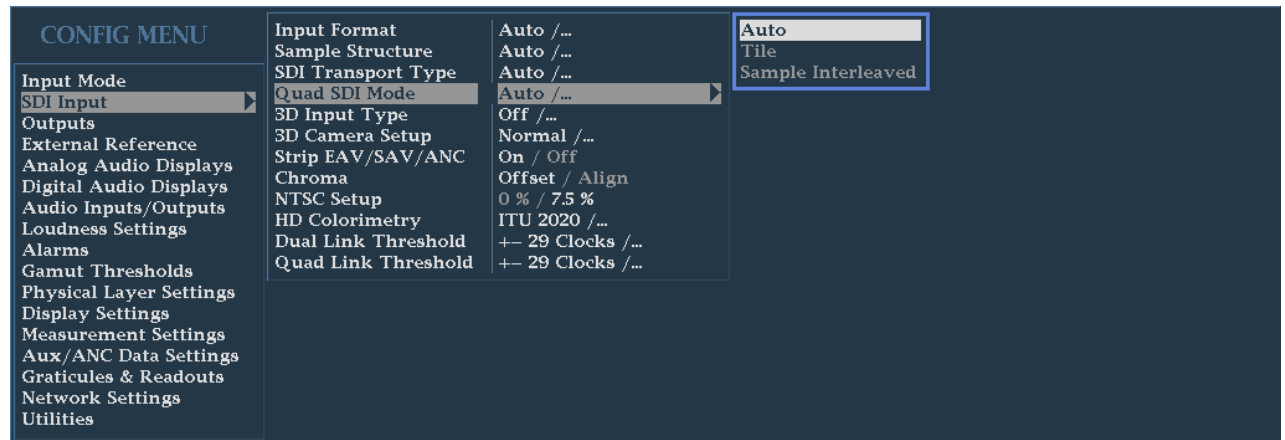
CONFIG MENU

Input Mode
SDI Input
Outputs
External Reference
Analog Audio Displays
Digital Audio Displays
Audio Inputs/Outputs
Loudness Settings
Alarms
Gamut Thresholds
Physical Layer Settings
Display Settings
Measurement Settings
Aux/ANC Data Settings
Graticules & Readouts
Network Settings
Utilities

| | |
|---|---|
| Input Format | Auto /... |
| Sample Structure | Auto /... |
| SDI Transport Type | Auto /... |
| Quad SDI Mode | Auto /... |
| 3D Input Type | Off /... |
| 3D Camera Setup | Normal /... |
| Strip EAV/SAV/ANC | On / Off |
| Chroma | Offset / Align |
| NTSC Setup | 0 % / 7.5 % |
| HD Colorimetry | ITU 2020 /... |
| Dual Link Threshold | +– 29 Clocks /... |
| Quad Link Threshold | +– 29 Clocks /... |

Auto
Tile
Sample Interleaved